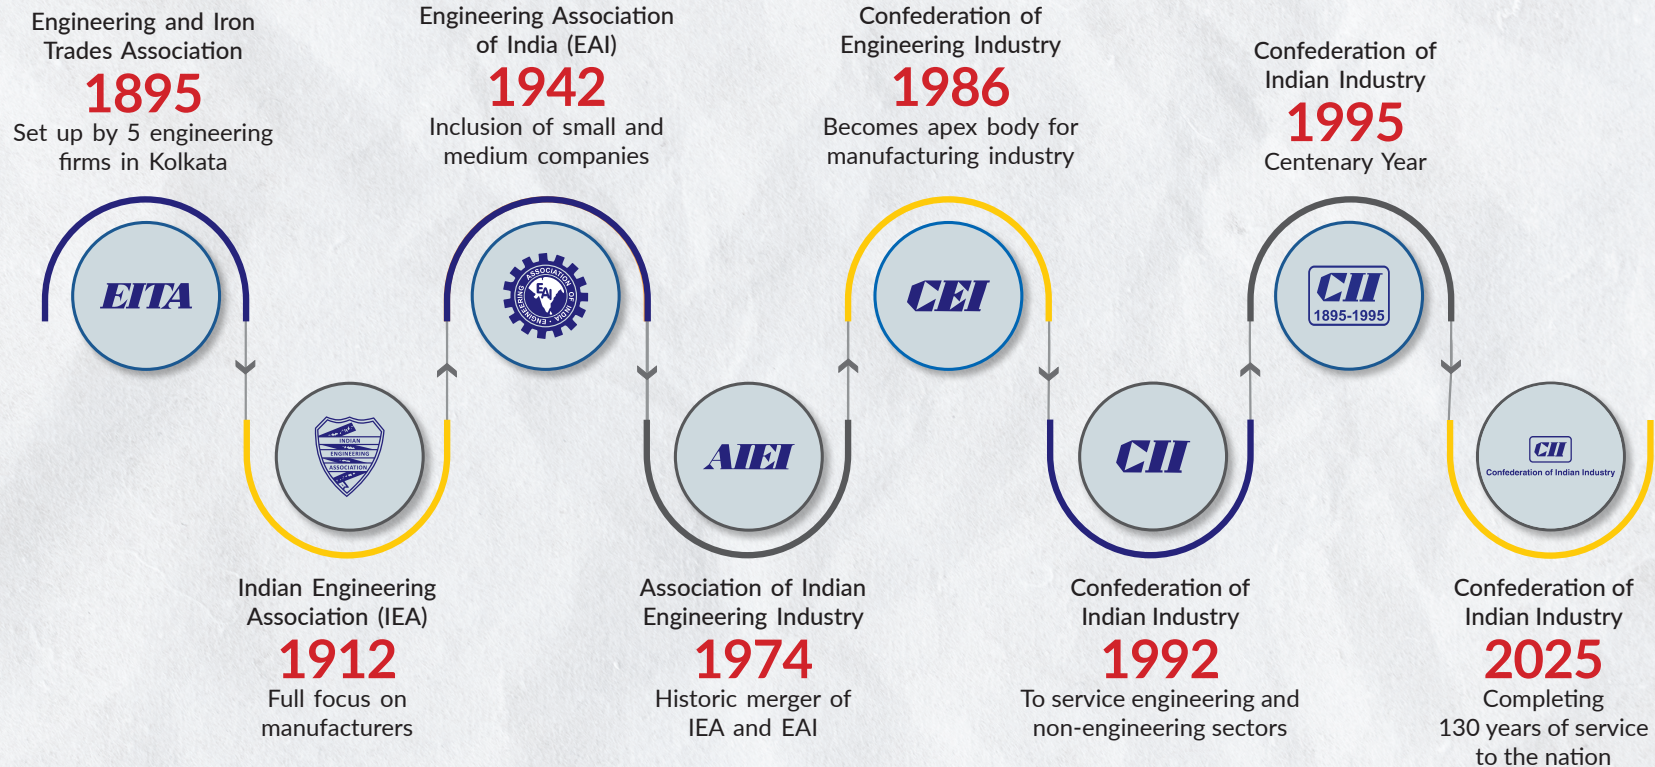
Engineering and Iron Trades Association
1895
Set up by 5 engineering firms in Kolkata

EITA

Engineering Association of India (EAI)
1942
Inclusion of small and medium companies

ASSOCIATION OF INDIA ENGINEERING EAI

Confederation of Engineering Industry
1986
Becomes apex body for manufacturing industry

CEI

Confederation of Indian Industry
1995
Centenary Year

CII
1895-1995

INDIAN ENGINEERING ASSOCIATION

Indian Engineering Association (IEA)
1912
Full focus on manufacturers

AIEI

Association of Indian Engineering Industry
1974
Historic merger of IEA and EAI

CII

Confederation of Indian Industry
1992
To service engineering and non-engineering sectors

CII
Confederation of Indian Industry

Confederation of Indian Industry
2025
Completing 130 years of service to the nation